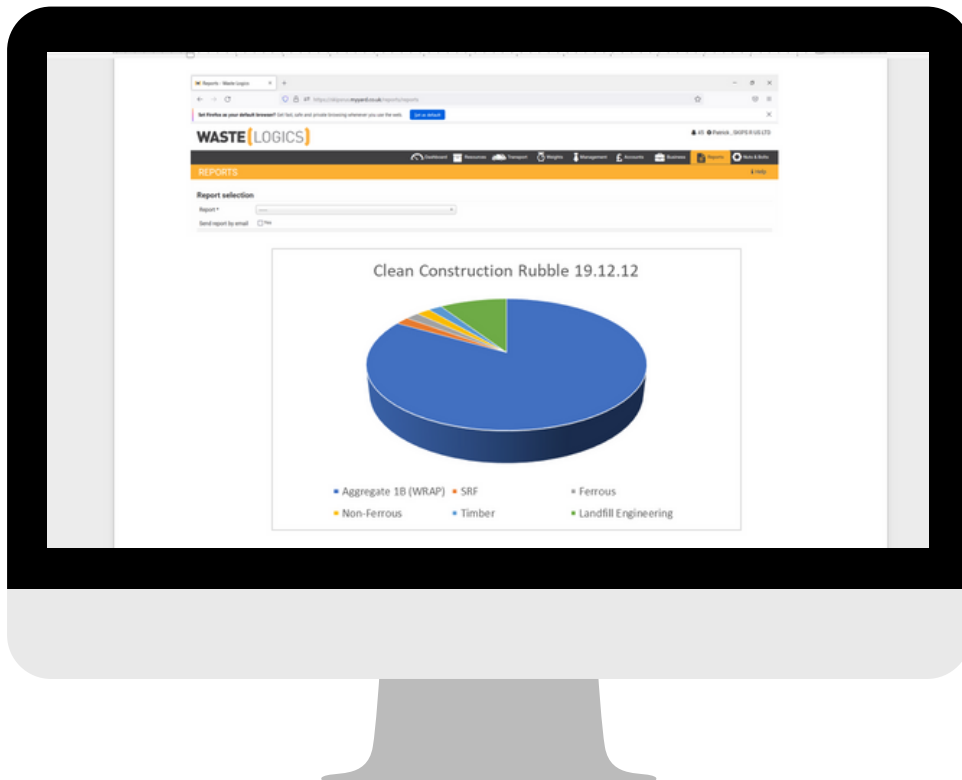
Reports - Waste Logics

https://skipsrus.myyard.co.uk/reports/reports

Set Firefox as your default browser? Get fast, safe and private browsing whenever you use the web. Set as default

WASTE LOGICS

Patrick, SKIPS R US LTD

Dashboard Resources Transport Weights Management Accounts Business Reports Nuts & Bolts

REPORTS

Help

Report selection

Report *

Send report by email Yes

Clean Construction Rubble 19.12.12

Aggregate 1B (WRAP) SRF Ferrous Non-Ferrous Timber Landfill Engineering